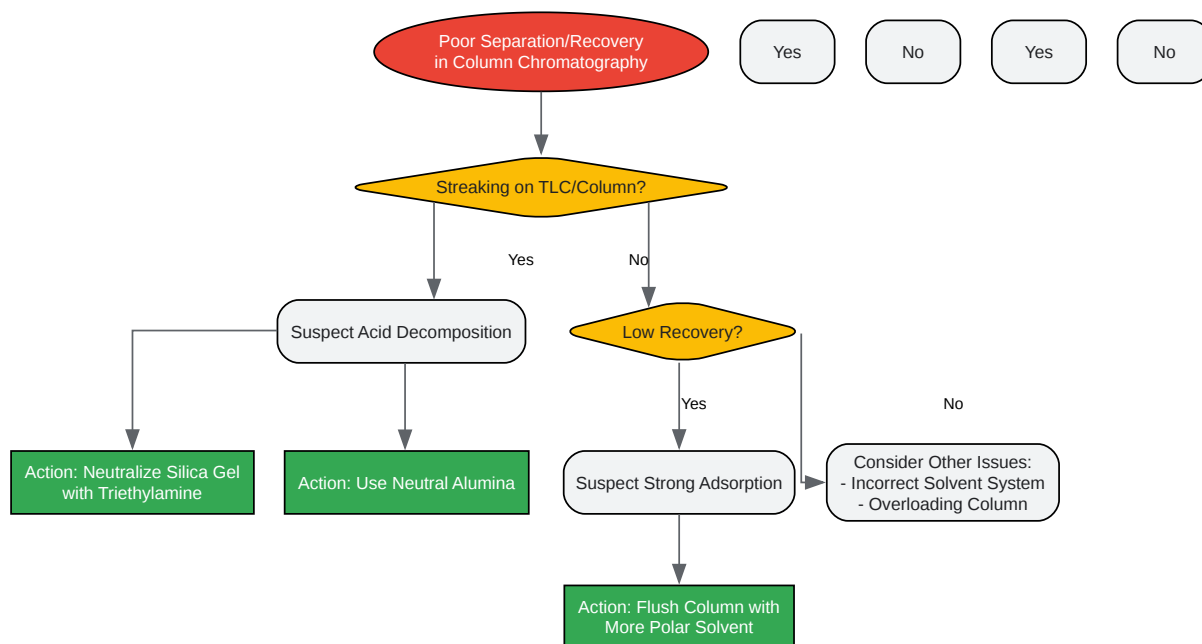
Poor Separation/Recovery in Column Chromatography

Yes

No

Yes

No

Streaking on TLC/Column?

Yes

No

Suspect Acid Decomposition

Low Recovery?

Yes

No

Action: Neutralize Silica Gel with Triethylamine

Action: Use Neutral Alumina

Suspect Strong Adsorption

Consider Other Issues:
- Incorrect Solvent System
- Overloading Column

Action: Flush Column with More Polar Solvent